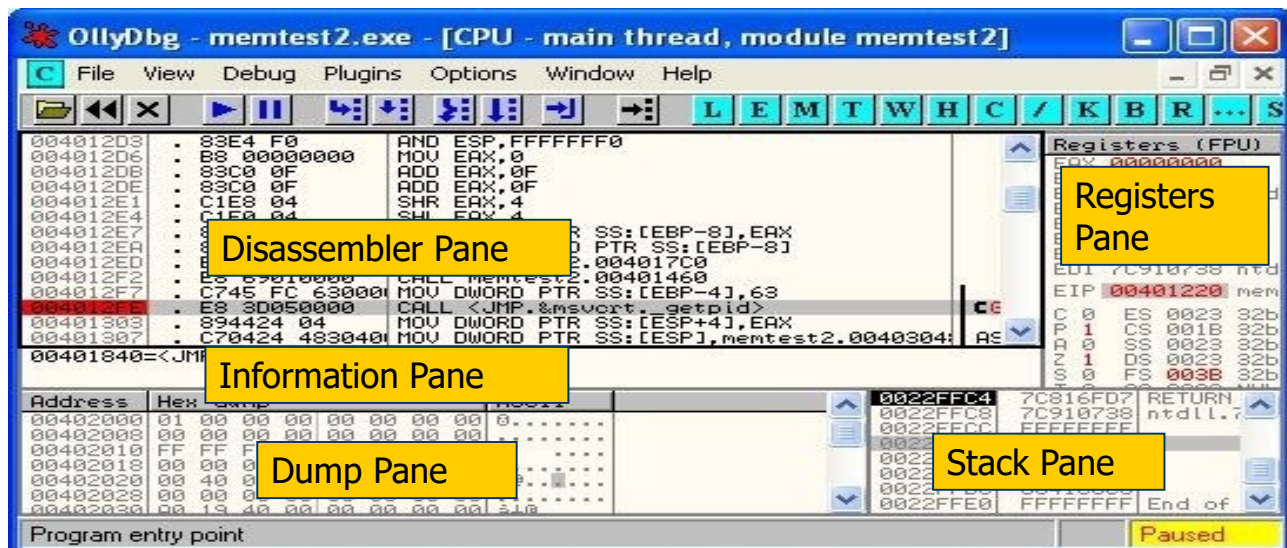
OllyDbg - memtest2.exe - [CPU - main thread, module memtest2]

C File View Debug Plugins Options Window Help

L E M T W H C / K B R ... S

| | | | |
|---|---|---|---|
| 004012D3 | . 83E4 F0 | AND ESP,FFFFFFF0 | |
| 004012D6 | . B8 00000000 | MOV EAX,0 | |
| 004012DB | . 83C0 0F | ADD EAX,0F | |
| 004012DE | . 83C0 0F | ADD EAX,0F | |
| 004012E1 | . C1E8 04 | SHR EAX,4 | |
| 004012E4 | . C1E0 04 | SHL EAX,4 | |
| 004012E7 | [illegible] | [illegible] SS:[EBP-8],EAX | |
| 004012EA | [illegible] | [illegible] PTR SS:[EBP-8] | |
| 004012ED | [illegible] | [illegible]2.004017C0 | |
| 004012F2 | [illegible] | CALL memtest2.00401460 | |
| 004012F7 | . C745 FC 63000 | MOV DWORD PTR SS:[EBP-4],63 | |
| 004012FE | . E8 3D050000 | CALL <JMP.&msvcrt._getpid> | C |
| 00401303 | . 894424 04 | MOV DWORD PTR SS:[ESP+4],EAX | |
| 00401307 | . C70424 483040 | MOV DWORD PTR SS:[ESP],memtest2.0040304 | AS |

Disassembler Pane

00401840=<JMP

Information Pane

Registers (FPU)
EAX 00000000
EDI 7C910738 ntd
EIP 00401220 mem
C 0 ES 0023 32b
P 1 CS 001B 32b
A 0 SS 0023 32b
Z 1 DS 0023 32b
S 0 FS 003B 32b

Registers Pane

| Address | Hex dump | ASCII |
|---|---|---|
| 00402000 | 01 00 00 00 00 00 00 00 | 0....... |
| 00402008 | 00 00 00 00 00 00 00 00 | ........ |
| 00402010 | FF FF F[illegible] | |
| 00402018 | 00 00 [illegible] | |
| 00402020 | 00 40 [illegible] | |
| 00402028 | 00 00 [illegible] | |
| 00402030 | 00 13 40 00 00 00 00 00 | .‼@..... |

Dump Pane

0022FFC4 7C816FD7 RETURN
0022FFC8 7C910738 ntdll.7
0022FFCC FFFFFFFF
0022FFE0 FFFFFFFF End of

Stack Pane

Program entry point
Paused